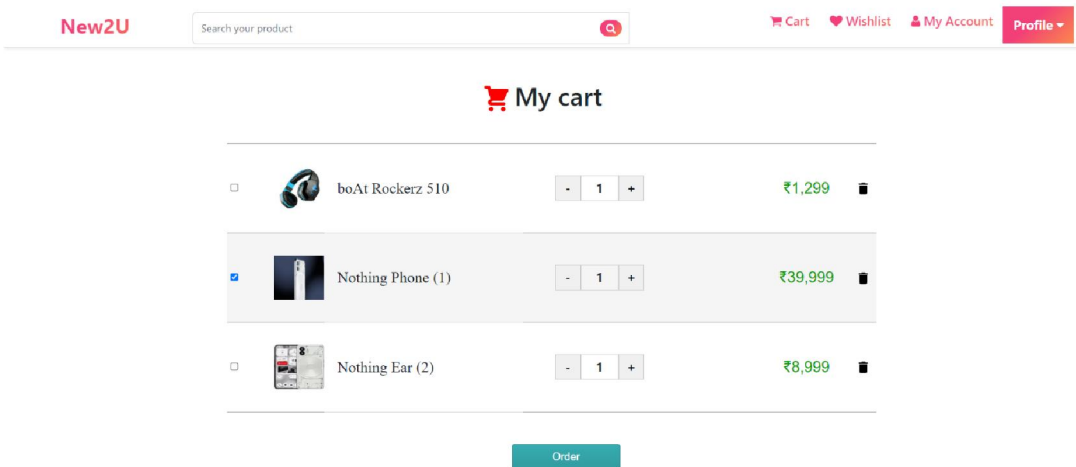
New2U

Search your product

Cart Wishlist My Account Profile

My cart

| | | | |
|---|---|---|---|
| boAt Rockerz 510 | - 1 + | ₹1,299 | |
| Nothing Phone (1) | - 1 + | ₹39,999 | |
| Nothing Ear (2) | - 1 + | ₹8,999 | |

Order